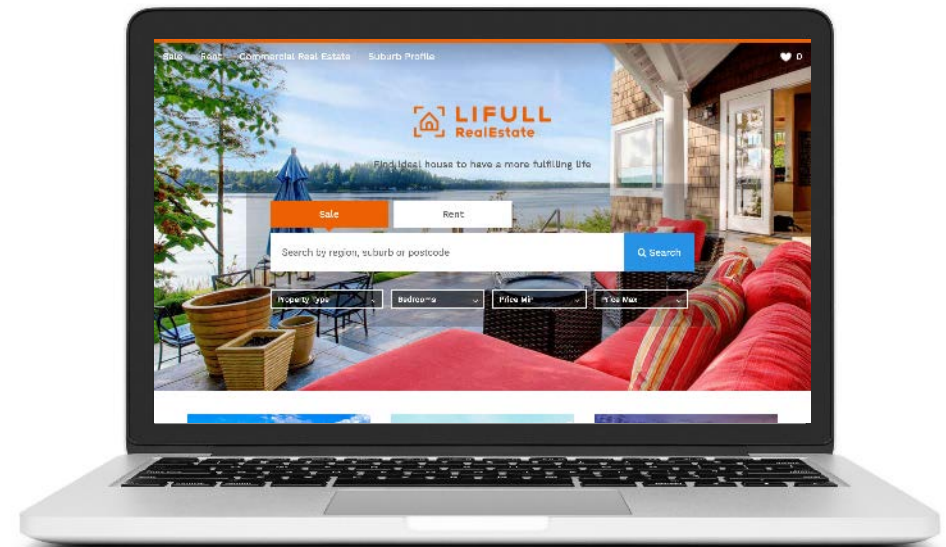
Sale Rent Commercial Real Estate Suburb Profile

0

LIFULL RealEstate

Find ideal house to have a more fulfilling life

Sale

Rent

Search by region, suburb or postcode

Search

Property Type

Bedrooms

Price Min

Price Max